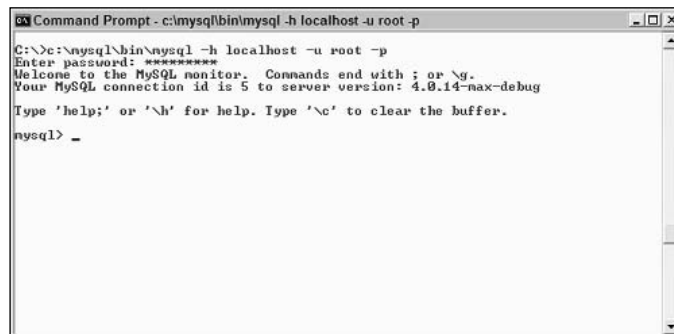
Command Prompt - c:\mysql\bin\mysql -h localhost -u root -p

C:\>c:\mysql\bin\mysql -h localhost -u root -p
Enter password: *********
Welcome to the MySQL monitor.  Commands end with ; or \g.
Your MySQL connection id is 5 to server version: 4.0.14-max-debug

Type 'help;' or '\h' for help. Type '\c' to clear the buffer.

mysql> _